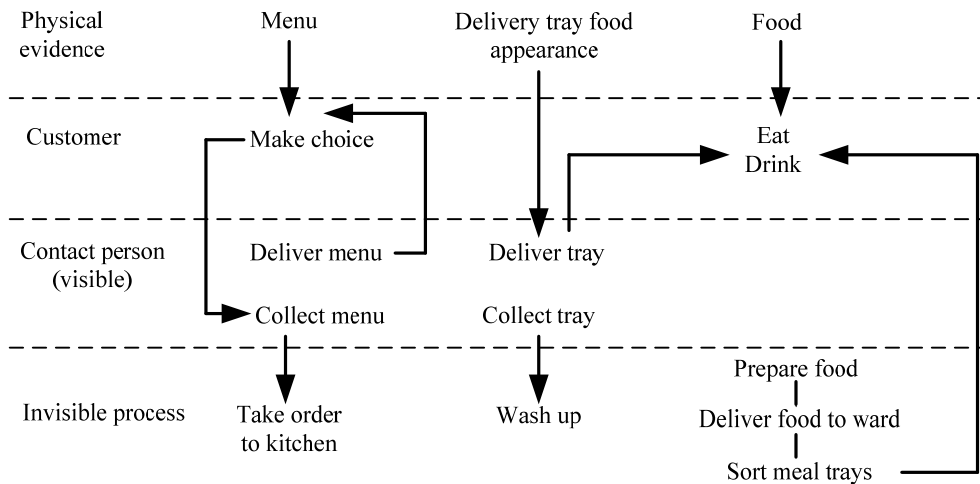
Physical evidence

Menu

Delivery tray food appearance

Food

Customer

Make choice

Eat
Drink

Contact person (visible)

Deliver menu

Deliver tray

Collect menu

Collect tray

Invisible process

Take order to kitchen

Wash up

Prepare food

Deliver food to ward

Sort meal trays